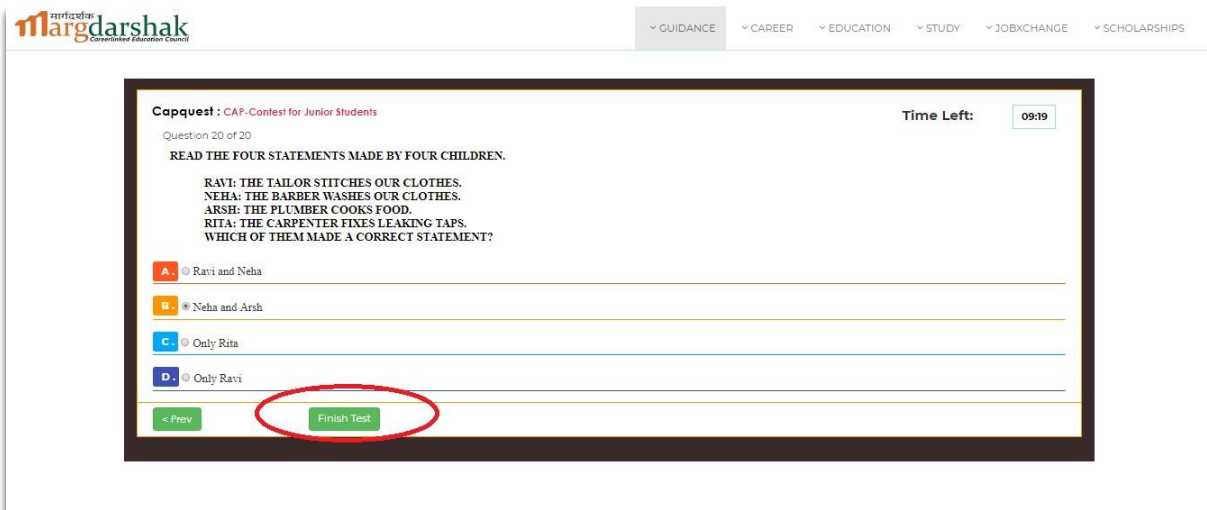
मार्गदर्शक Margdarshak
Careerlinked Education Council

GUIDANCE CAREER EDUCATION STUDY JOBXCHANGE SCHOLARSHIPS

Capquest : CAP-Contest for Junior Students

Time Left: 09:19

Question 20 of 20

READ THE FOUR STATEMENTS MADE BY FOUR CHILDREN.

RAVI: THE TAILOR STITCHES OUR CLOTHES.
NEHA: THE BARBER WASHES OUR CLOTHES.
ARSH: THE PLUMBER COOKS FOOD.
RITA: THE CARPENTER FIXES LEAKING TAPS.
WHICH OF THEM MADE A CORRECT STATEMENT?

A. Ravi and Neha

B. Neha and Arsh

C. Only Rita

D. Only Ravi

< Prev

Finish Test